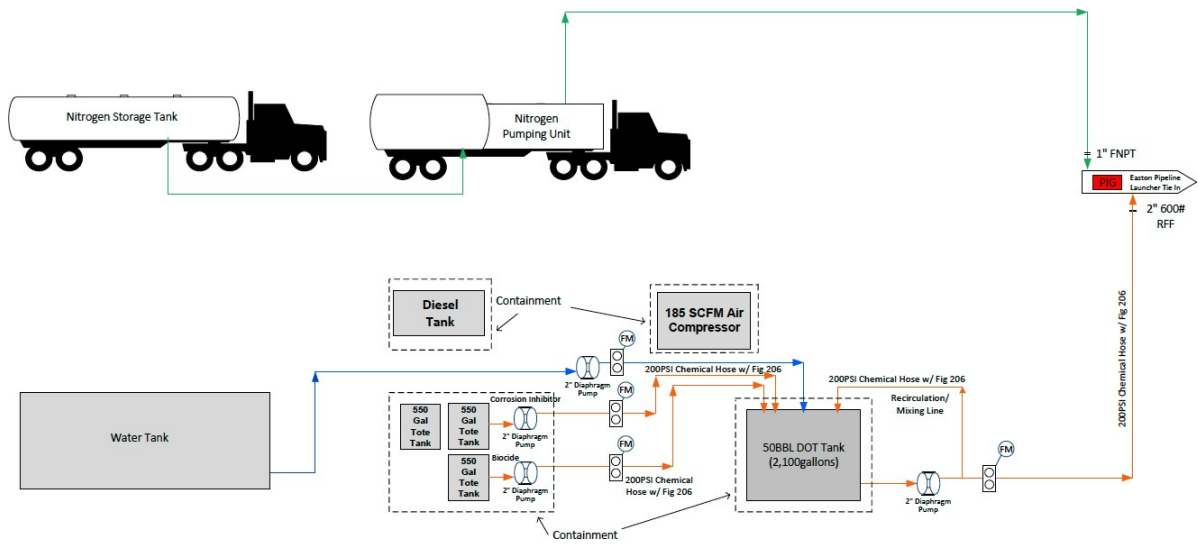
Nitrogen Storage Tank

Nitrogen Pumping Unit

1" FNPT

PIG

Easton Pipeline Launcher Tie In

2" 600# RFF

Diesel Tank

Containment

185 SCFM Air Compressor

FM

2" Diaphragm Pump

200PSI Chemical Hose w/ Fig 206

FM

200PSI Chemical Hose w/ Fig 206

Water Tank

550 Gal Tote Tank

550 Gal Tote Tank

Corrosion Inhibitor

2" Diaphragm Pump

FM

550 Gal Tote Tank

Biocide

2" Diaphragm Pump

200PSI Chemical Hose w/ Fig 206

Recirculation/ Mixing Line

50BBL DOT Tank (2,100gallons)

FM

2" Diaphragm Pump

200PSI Chemical Hose w/ Fig 206

Containment